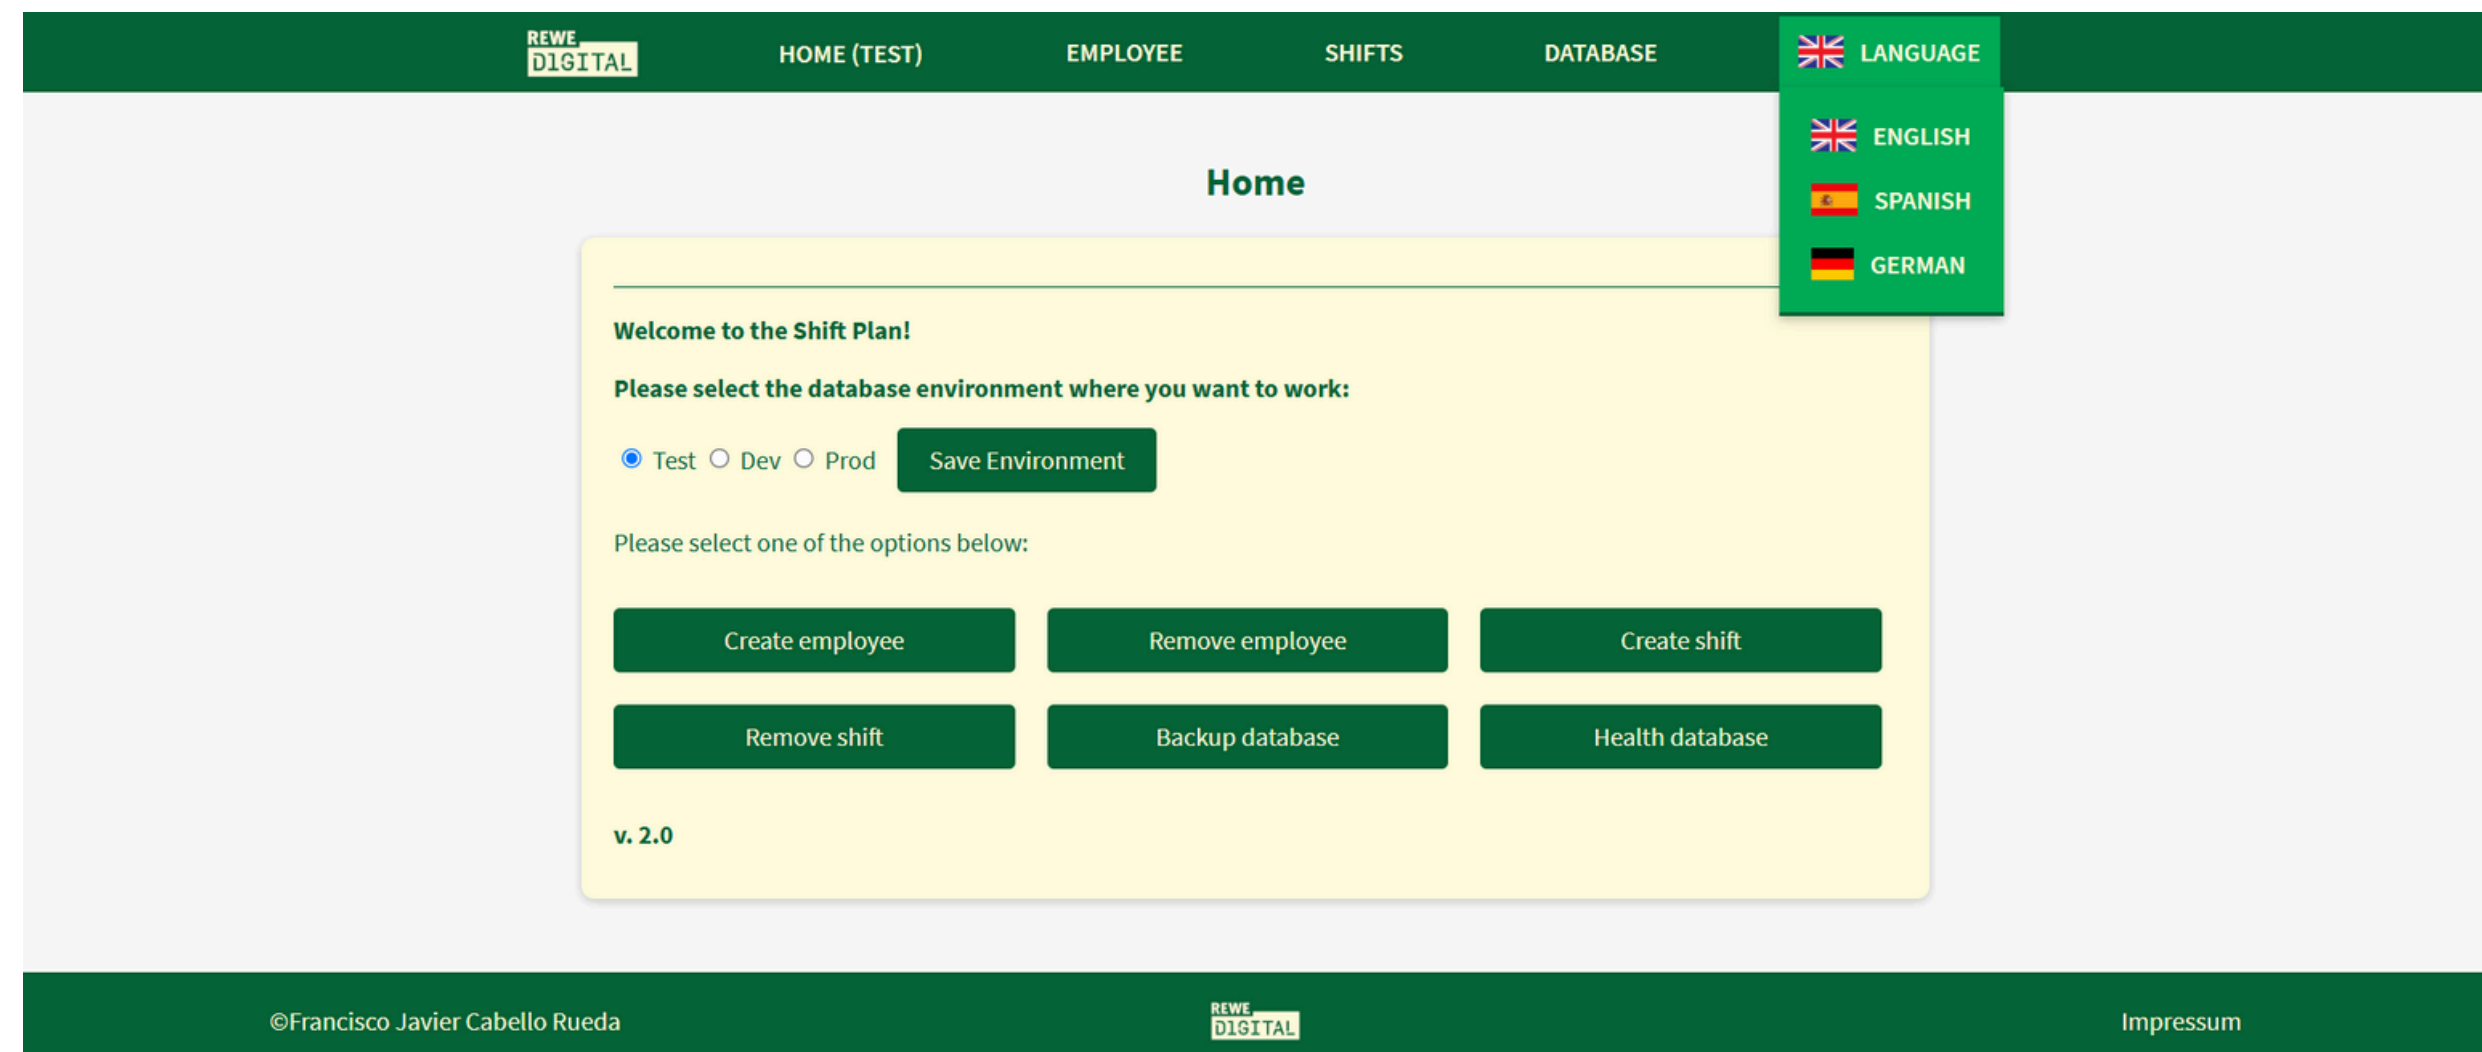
REWE DIGITAL HOME (TEST) EMPLOYEE SHIFTS DATABASE LANGUAGE

ENGLISH
SPANISH
GERMAN

Home

Welcome to the Shift Plan!

Please select the database environment where you want to work:

Test Dev Prod Save Environment

Please select one of the options below:

Create employee Remove employee Create shift

Remove shift Backup database Health database

v. 2.0

©Francisco Javier Cabello Rueda REWE DIGITAL Impressum